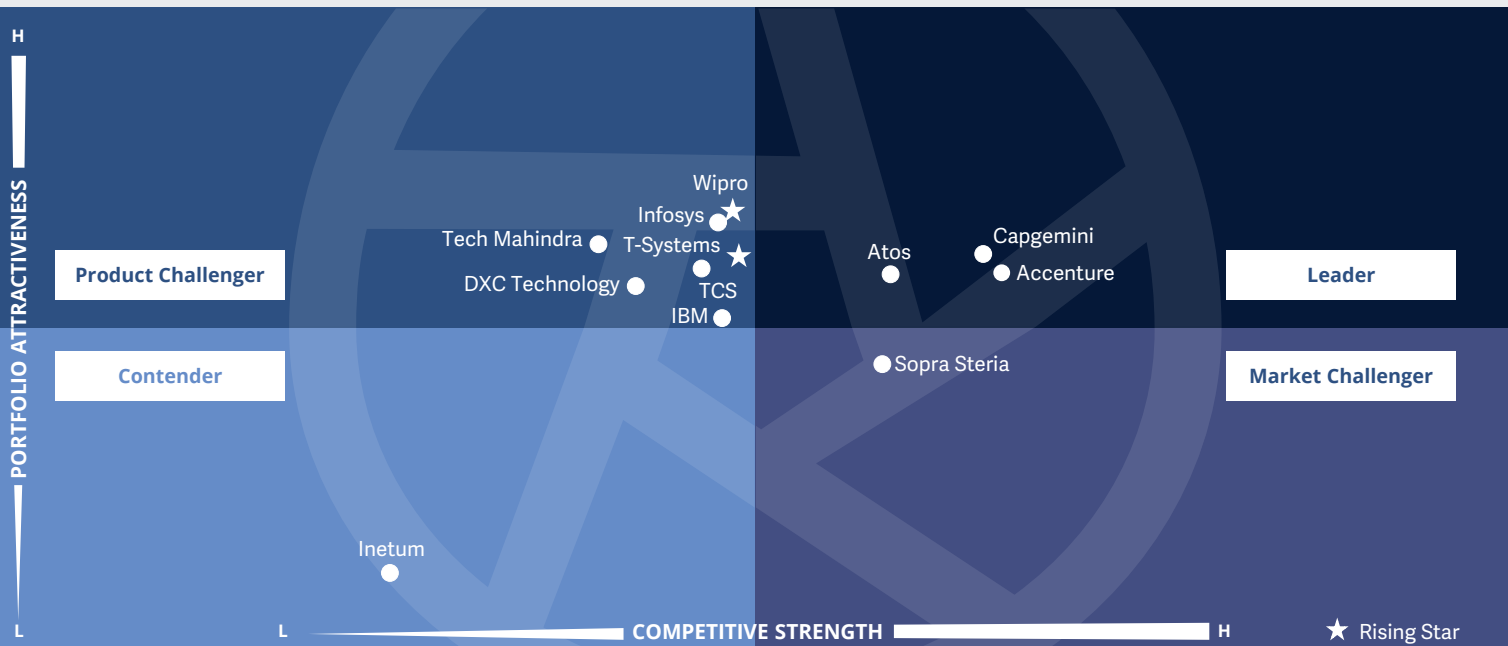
H
PORTFOLIO ATTRACTIVENESS
L

Product Challenger
Leader
Contender
Market Challenger

Wipro
Infosys
Tech Mahindra
T-Systems
DXC Technology
TCS
IBM
Atos
Capgemini
Accenture
Sopra Steria
Inetum

L
COMPETITIVE STRENGTH
H
Rising Star